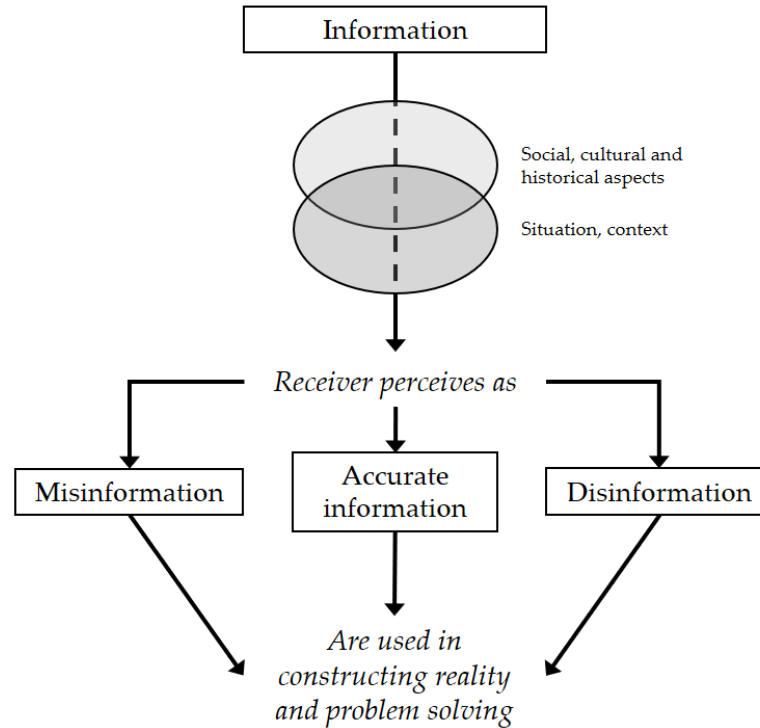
Information

Social, cultural and historical aspects

Situation, context

Receiver perceives as

Misinformation

Accurate information

Disinformation

Are used in constructing reality and problem solving